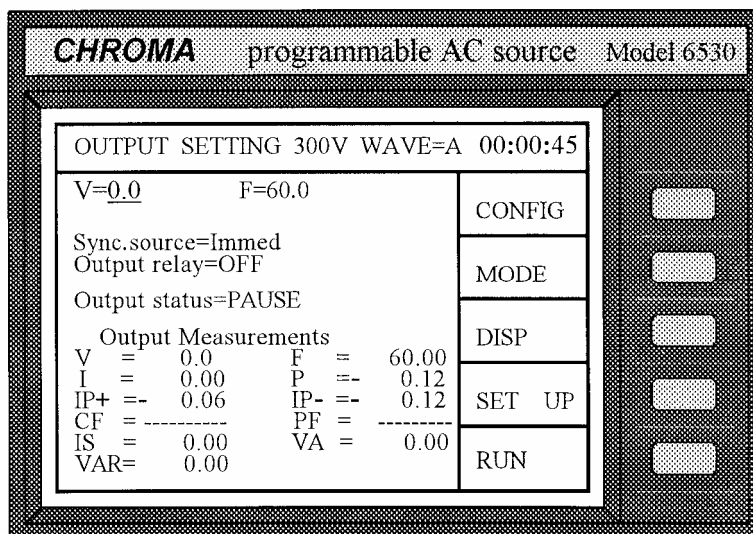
CHROMA programmable AC source Model 6530

OUTPUT SETTING 300V WAVE=A 00:00:45

V=0.0 F=60.0

Sync.source=Immed
Output relay=OFF

Output status=PAUSE

Output Measurements

| | | | |
|---|---|---|---|
| V = 0.0 | | F = | 60.00 |
| I = 0.00 | | P =- | 0.12 |
| IP+ =- 0.06 | | IP- =- | 0.12 |
| CF = ---------- | | PF = | -------- |
| IS = 0.00 | | VA = | 0.00 |
| VAR= 0.00 | | | |

CONFIG

MODE

DISP

SET UP

RUN